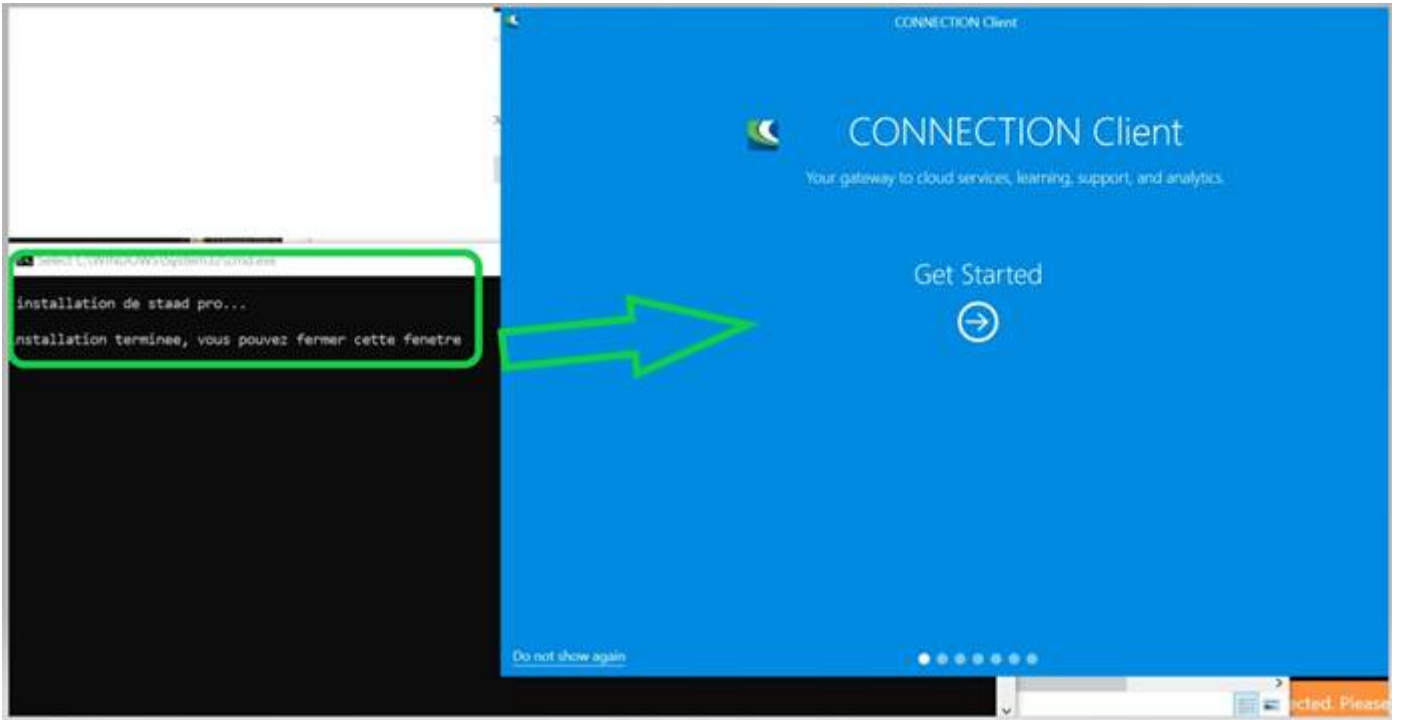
Select C:\WINDOWS\system32\cmd.exe

installation de staad pro...

nstallation terminee, vous pouvez fermer cette fenetre

CONNECTION Client

CONNECTION Client

Your gateway to cloud services, learning, support, and analytics.

Get Started

Do not show again

cted. Please